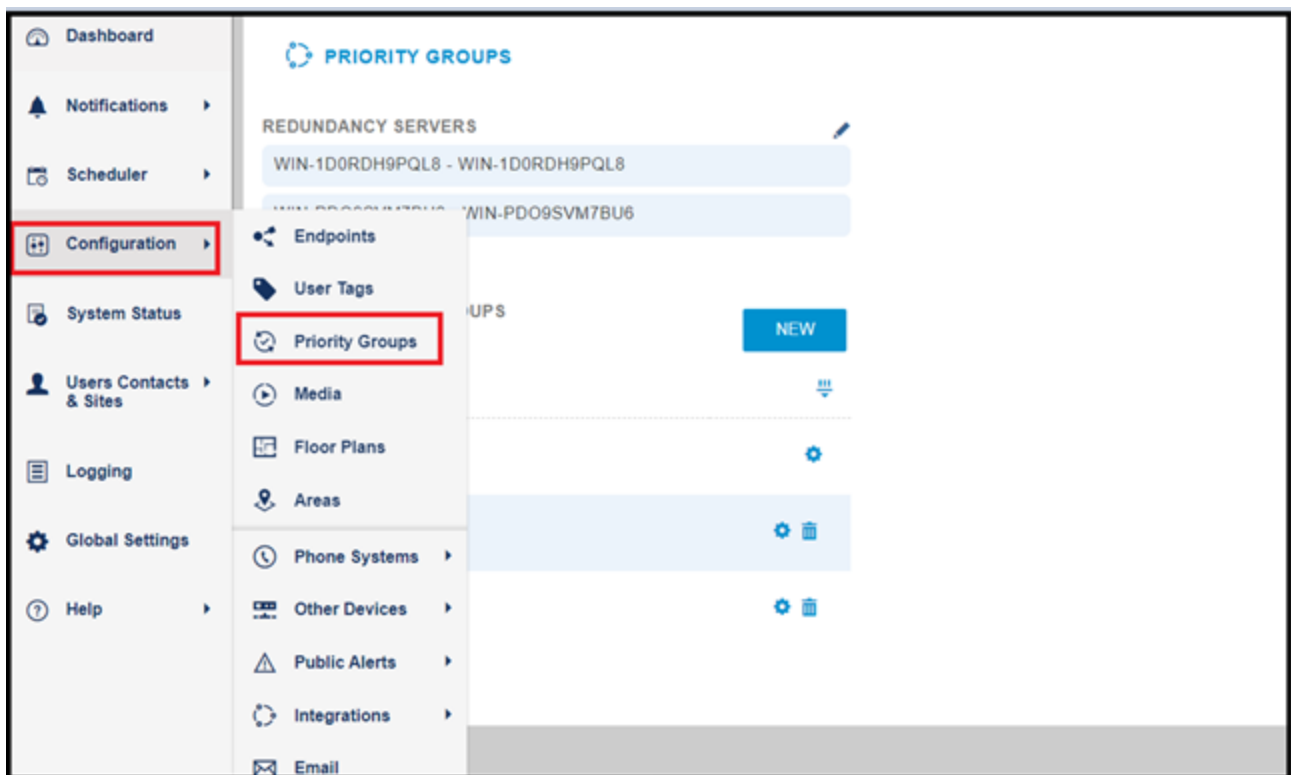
Dashboard

Notifications

Scheduler

Configuration

System Status

Users Contacts & Sites

Logging

Global Settings

Help

PRIORITY GROUPS

REDUNDANCY SERVERS

WIN-1D0RDH9PQL8 - WIN-1D0RDH9PQL8

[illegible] - WIN-PDO9SVM7BU6

Endpoints

User Tags

Priority Groups

Media

Floor Plans

Areas

Phone Systems

Other Devices

Public Alerts

Integrations

Email

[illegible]UPS

NEW